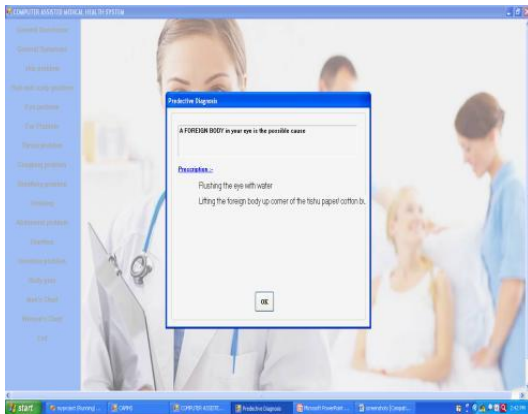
COMPUTER ASSISTED MEDICAL HEALTH SYSTEM

General Breathings
General Symptoms
Skin problems
Pain and body problems
Eye problems
Ear Problems
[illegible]
Coughing problem
Breathing problem
Urinary
Abdominal problems
Diarrhea
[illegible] problems
Body pain
Back / Chest
Women's Clinic
Exit

Predective Diagnosis

A FOREIGN BODY in your eye is the possible cause

Prescription :-

Flushing the eye with water

Lifting the foreign body up corner of the tishu paper/ cotton b.

OK

start | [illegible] | CAMS | COMPUTER ASSISTE... | Predective Diagnosis | Microsoft PowerPoint ... | screenshots [Compat...